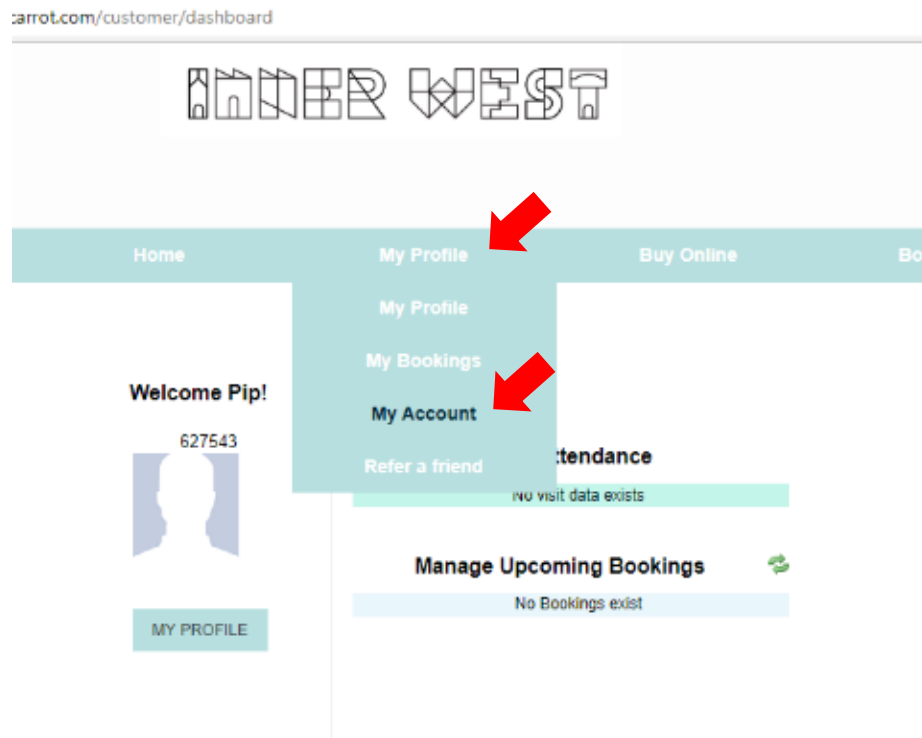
carrot.com/customer/dashboard

INNER WEST

Home
My Profile
Buy Online
Bo

My Profile
My Bookings
My Account
Refer a friend

Welcome Pip!
627543

MY PROFILE

ttendance
No visit data exists

Manage Upcoming Bookings
No Bookings exist